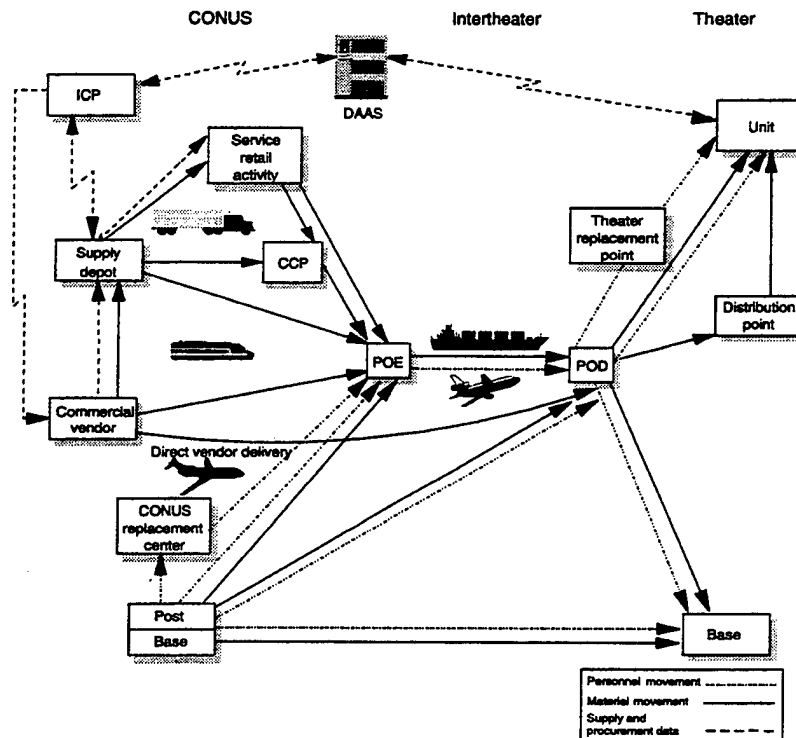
CONUS

Intertheater

Theater

DAAS

ICP

Unit

Service retail activity

Theater replacement point

Supply depot

CCP

Distribution point

POE

POD

Commercial vendor

Direct vendor delivery

CONUS replacement center

Post

Base

Base

Personnel movement

Material movement

Supply and procurement data